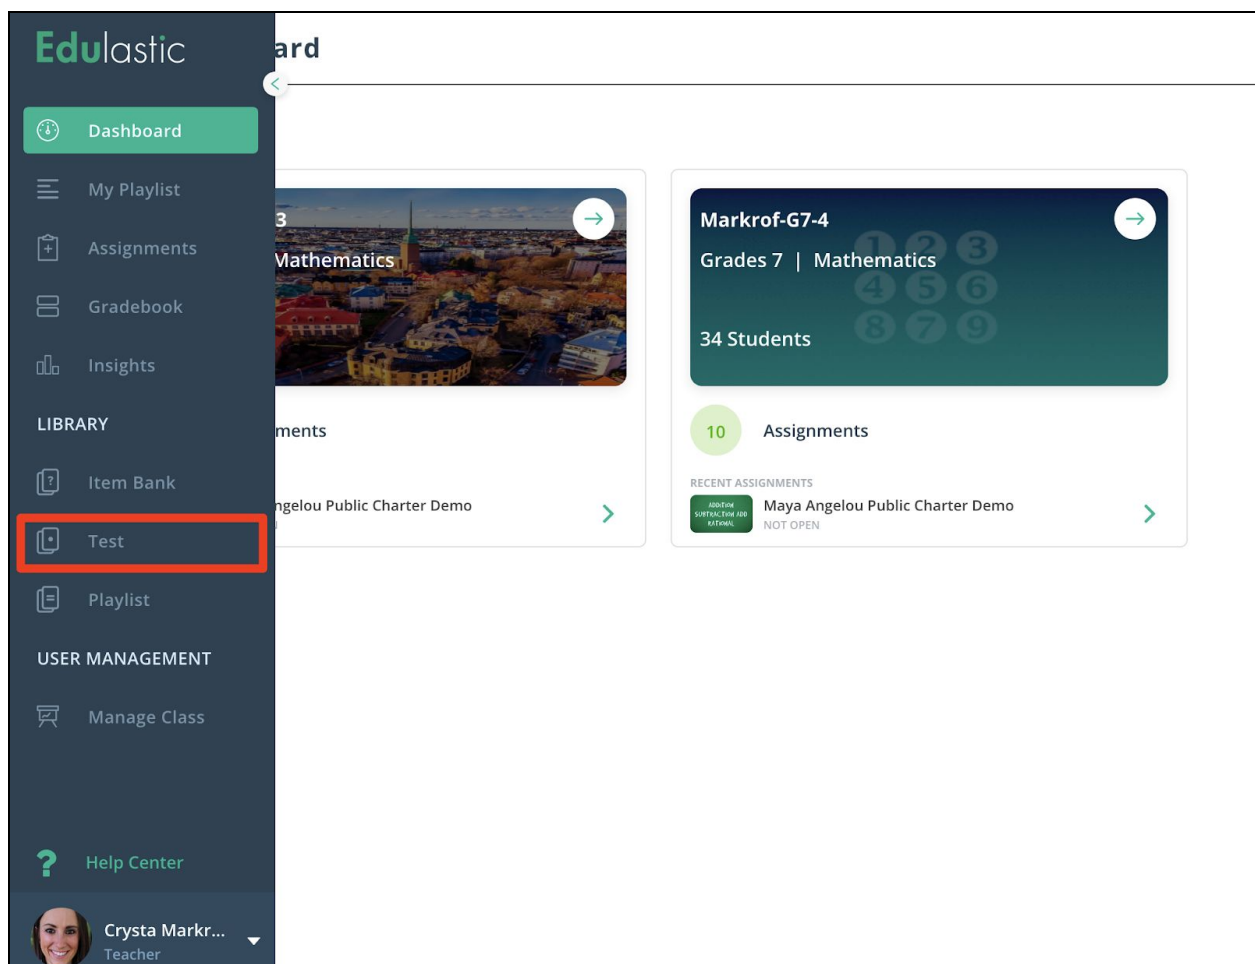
Edulastic

Dashboard

My Playlist

Assignments

Gradebook

Insights

LIBRARY

Item Bank

Test

Playlist

USER MANAGEMENT

Manage Class

Help Center

Crysta Markr...
Teacher

ard

3
Mathematics

ments

ngelou Public Charter Demo

Markrof-G7-4
Grades 7 | Mathematics
34 Students

10 Assignments

RECENT ASSIGNMENTS
ADDITION SUBTRACTION AND RATIONAL
Maya Angelou Public Charter Demo
NOT OPEN